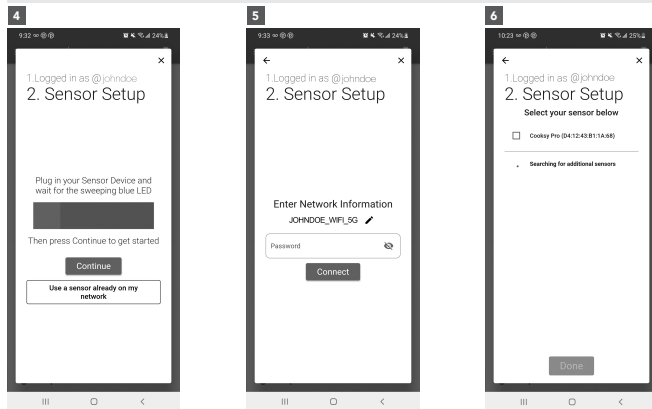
4

9:32 24%

×

1.Logged in as @johndoe
2. Sensor Setup

Plug in your Sensor Device and wait for the sweeping blue LED

Then press Continue to get started

Continue

Use a sensor already on my network

5

9:33 24%

←

×

1.Logged in as @johndoe
2. Sensor Setup

Enter Network Information

JOHNDOE_WIFI_5G

Password

Connect

6

10:23 25%

←

×

1.Logged in as @johndoe
2. Sensor Setup

Select your sensor below

Cooksy Pro (D4:12:43:B1:1A:68)

Searching for additional sensors

Done